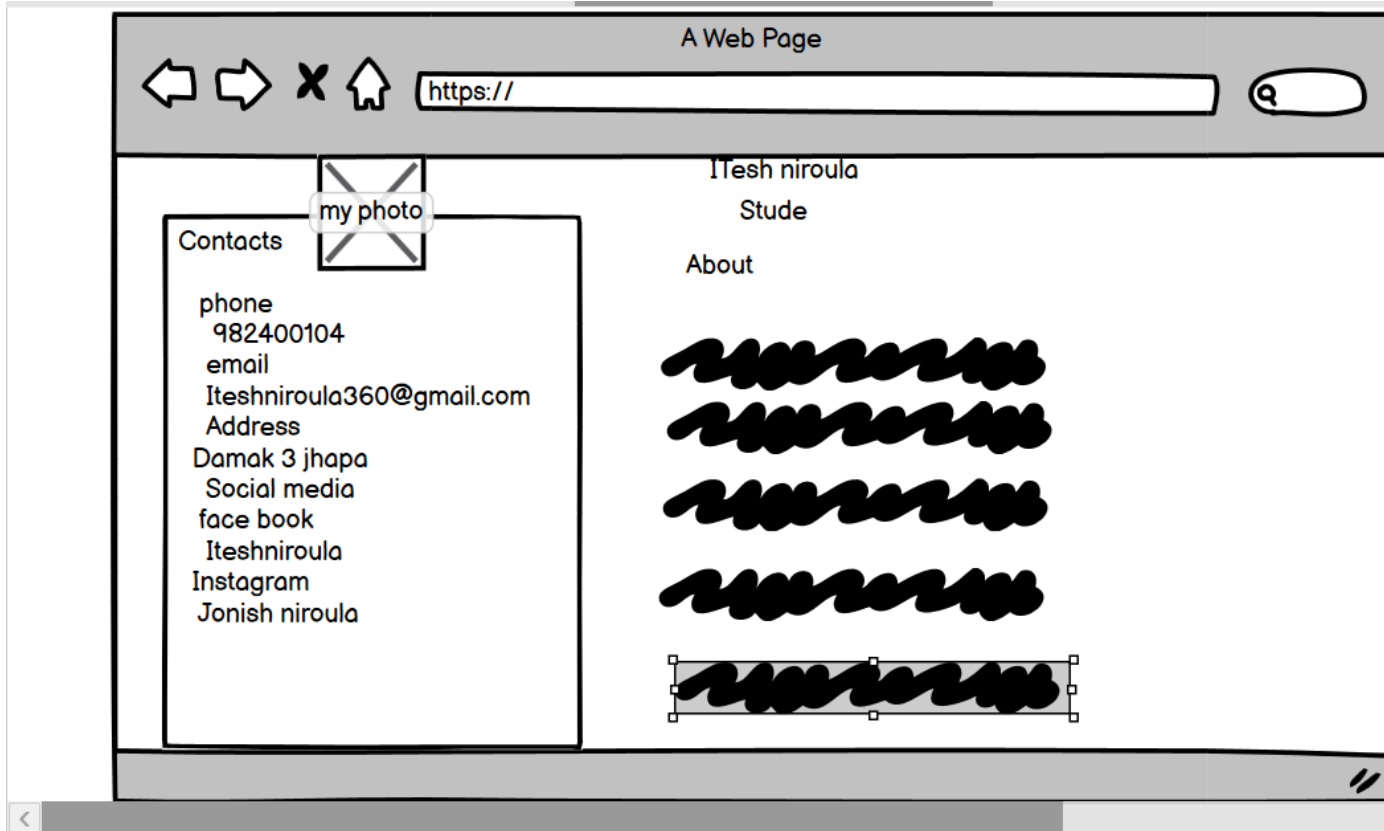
A Web Page

https://

ITesh niroula

Stude

my photo

About

Contacts

phone
982400104
email
Iteshniroula360@gmail.com
Address
Damak 3 jhapa
Social media
face book
Iteshniroula
Instagram
Jonish niroula